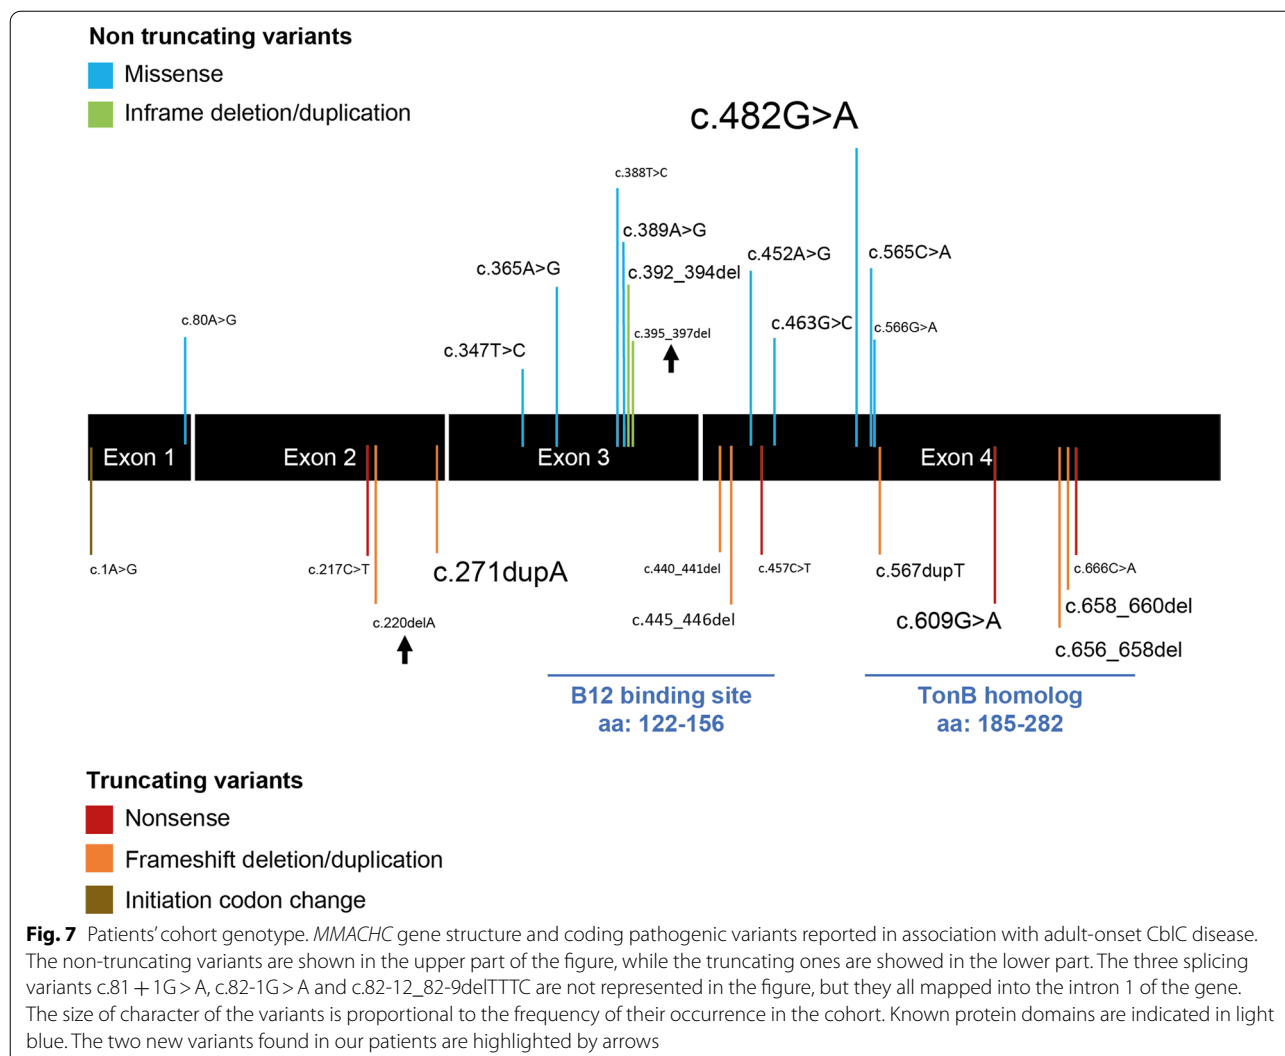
Non truncating variants
Missense
Inframe deletion/duplication

c.482G>A
c.388T>C
c.389A>G
c.452A>G
c.565C>A
c.365A>G
c.392_394del
c.80A>G
c.463G>C
c.566G>A
c.395_397del
c.347T>C

Exon 1
Exon 2
Exon 3
Exon 4

c.1A>G
c.217C>T
c.271dupA
c.440_441del
c.457C>T
c.567dupT
c.666C>A
c.220delA
c.445_446del
c.609G>A
c.658_660del
c.656_658del

B12 binding site
aa: 122-156
TonB homolog
aa: 185-282

Truncating variants
Nonsense
Frameshift deletion/duplication
Initiation codon change

**Fig. 7** Patients' cohort genotype. *MMACHC* gene structure and coding pathogenic variants reported in association with adult-onset CblC disease. The non-truncating variants are shown in the upper part of the figure, while the truncating ones are showed in the lower part. The three splicing variants c.81 + 1G > A, c.82-1G > A and c.82-12_82-9delTTTC are not represented in the figure, but they all mapped into the intron 1 of the gene. The size of character of the variants is proportional to the frequency of their occurrence in the cohort. Known protein domains are indicated in light blue. The two new variants found in our patients are highlighted by arrows